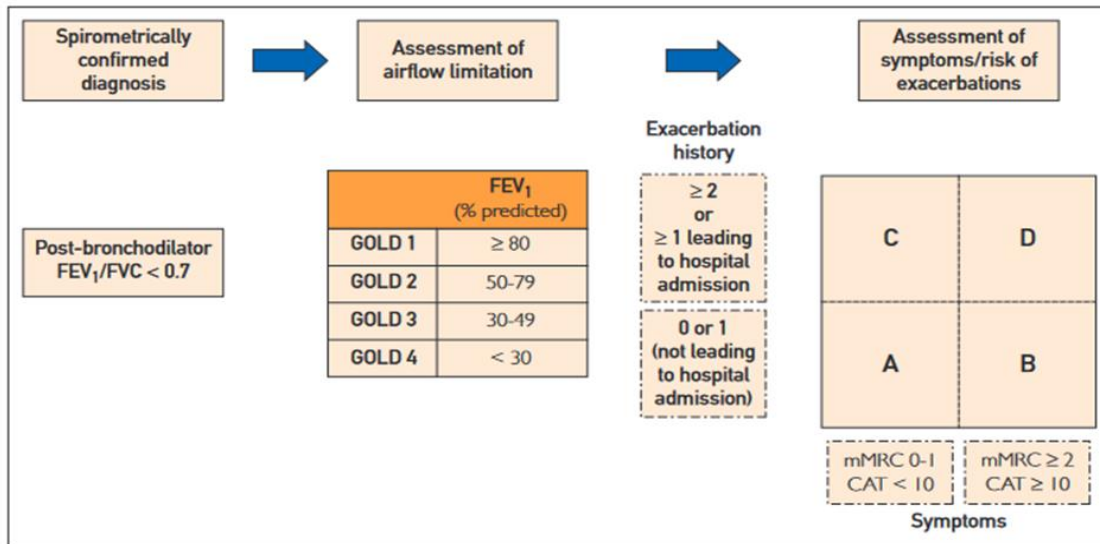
Spirometrically confirmed diagnosis

Assessment of airflow limitation

Assessment of symptoms/risk of exacerbations

Post-bronchodilator $FEV_1/FVC < 0.7$

| | $FEV_1$ (% predicted) |
|---|---|
| GOLD 1 | $\geq 80$ |
| GOLD 2 | 50-79 |
| GOLD 3 | 30-49 |
| GOLD 4 | $< 30$ |

Exacerbation history

$\geq 2$ or $\geq 1$ leading to hospital admission

0 or 1 (not leading to hospital admission)

C

D

A

B

mMRC 0-1 CAT $< 10$

mMRC $\geq 2$ CAT $\geq 10$

Symptoms